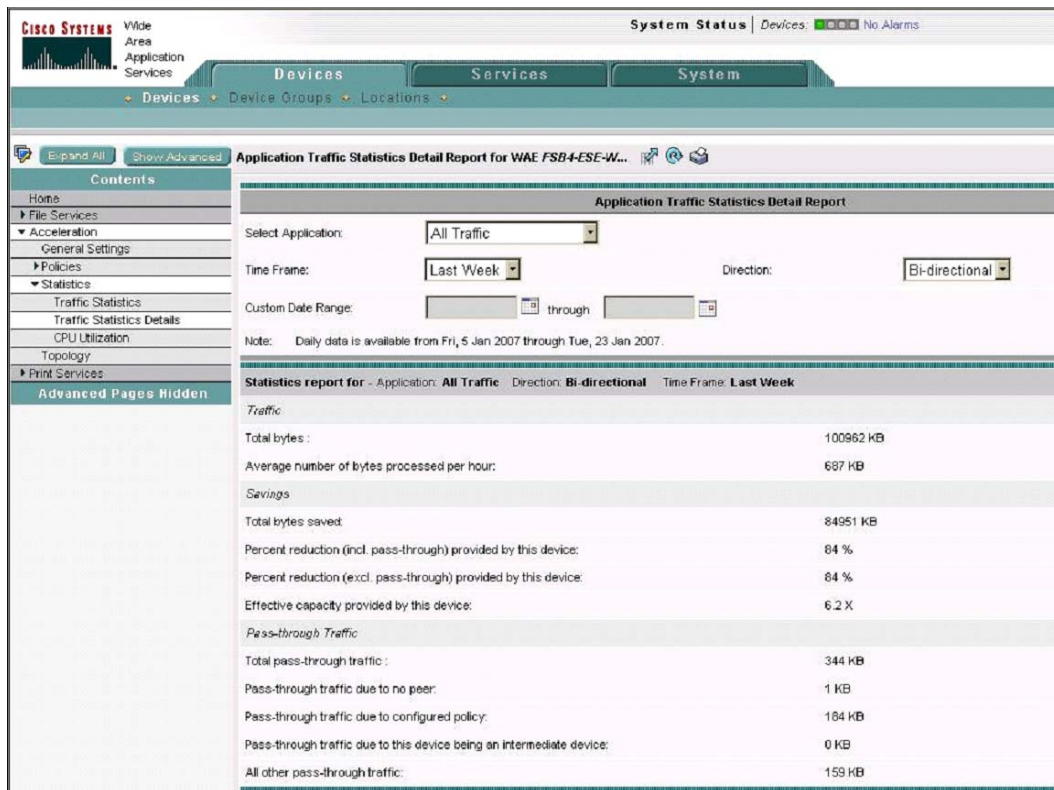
CISCO SYSTEMS Wide Area Application Services

System Status | Devices: No Alarms

Devices Services System

Devices Device Groups Locations

Expand All Show Advanced

Application Traffic Statistics Detail Report for WAE FSB4-ESE-W...

Contents
Home
File Services
Acceleration
General Settings
Policies
Statistics
Traffic Statistics
Traffic Statistics Details
CPU Utilization
Topology
Print Services
Advanced Pages Hidden

Application Traffic Statistics Detail Report

Select Application: All Traffic
Time Frame: Last Week
Direction: Bi-directional
Custom Date Range: through
Note: Daily data is available from Fri, 5 Jan 2007 through Tue, 23 Jan 2007.

Statistics report for - Application: All Traffic Direction: Bi-directional Time Frame: Last Week

| Traffic | |
|---|---|
| Total bytes : | 100962 KB |
| Average number of bytes processed per hour: | 687 KB |
| Savings | |
| Total bytes saved: | 84951 KB |
| Percent reduction (incl. pass-through) provided by this device: | 84 % |
| Percent reduction (excl. pass-through) provided by this device: | 84 % |
| Effective capacity provided by this device: | 6.2 X |
| Pass-through Traffic | |
| Total pass-through traffic : | 344 KB |
| Pass-through traffic due to no peer: | 1 KB |
| Pass-through traffic due to configured policy: | 184 KB |
| Pass-through traffic due to this device being an intermediate device: | 0 KB |
| All other pass-through traffic: | 159 KB |